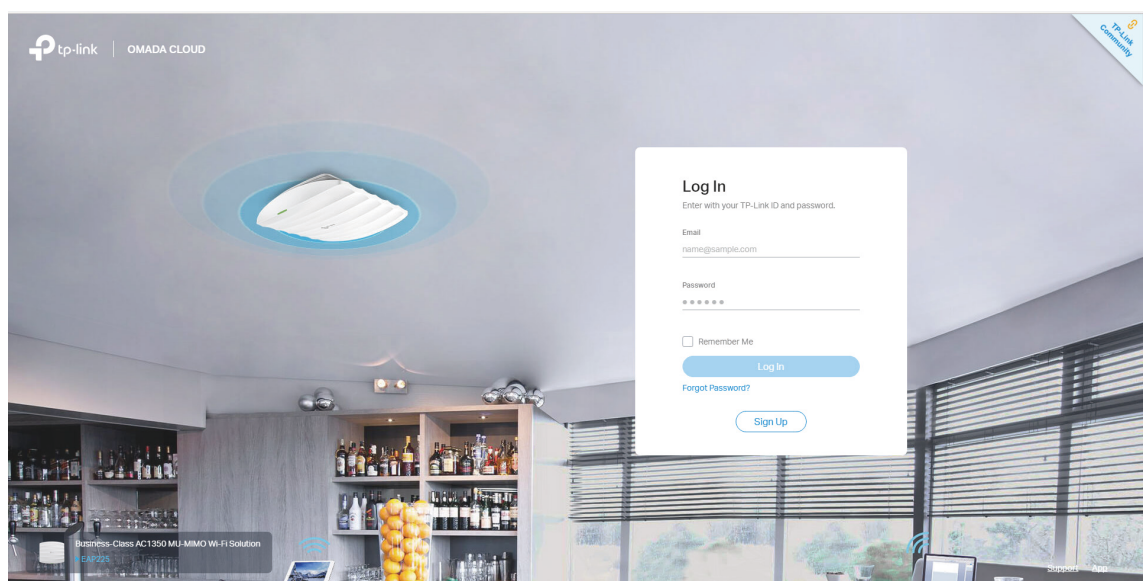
tp-link | OMADA CLOUD

TP-Link Community

Log In

Enter with your TP-Link ID and password.

Email

name@sample.com

Password

••••••

Remember Me

Log In

Forgot Password?

Sign Up

Business-Class AC1350 MU-MIMO Wi-Fi Solution

EAP225

Support App